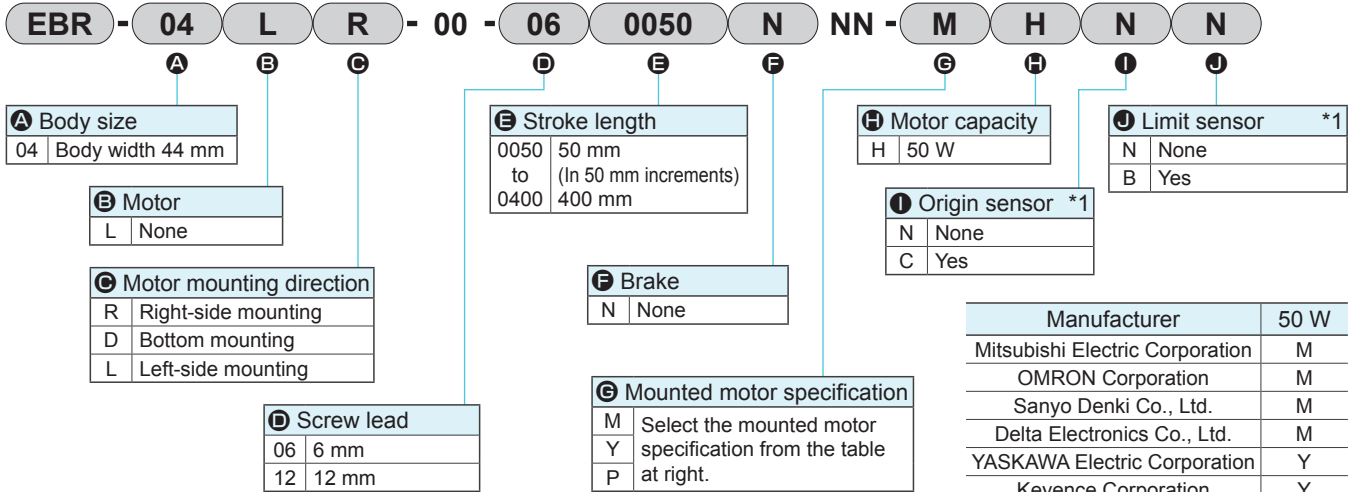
EBR - 04 L R - 00 - 06 0050 N NN - M H N N

A B C D E F G H I J

A Body size

| 04 | Body width 44 mm |
|---|---|

B Motor

| L | None |
|---|---|

C Motor mounting direction

| R | Right-side mounting |
|---|---|
| D | Bottom mounting |
| L | Left-side mounting |

D Screw lead

| 06 | 6 mm |
|---|---|
| 12 | 12 mm |

E Stroke length

| 0050 to 0400 | 50 mm (In 50 mm increments) 400 mm |
|---|---|

F Brake

| N | None |
|---|---|

G Mounted motor specification

| M Y P | Select the mounted motor specification from the table at right. |
|---|---|

H Motor capacity

| H | 50 W |
|---|---|

I Origin sensor *1

| N | None |
|---|---|
| C | Yes |

J Limit sensor *1

| N | None |
|---|---|
| B | Yes |

| Manufacturer | 50 W |
|---|---|
| Mitsubishi Electric Corporation | M |
| OMRON Corporation | M |
| Sanyo Denki Co., Ltd. | M |
| Delta Electronics Co., Ltd. | M |
| YASKAWA Electric Corporation | Y |
| Keyence Corporation | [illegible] |